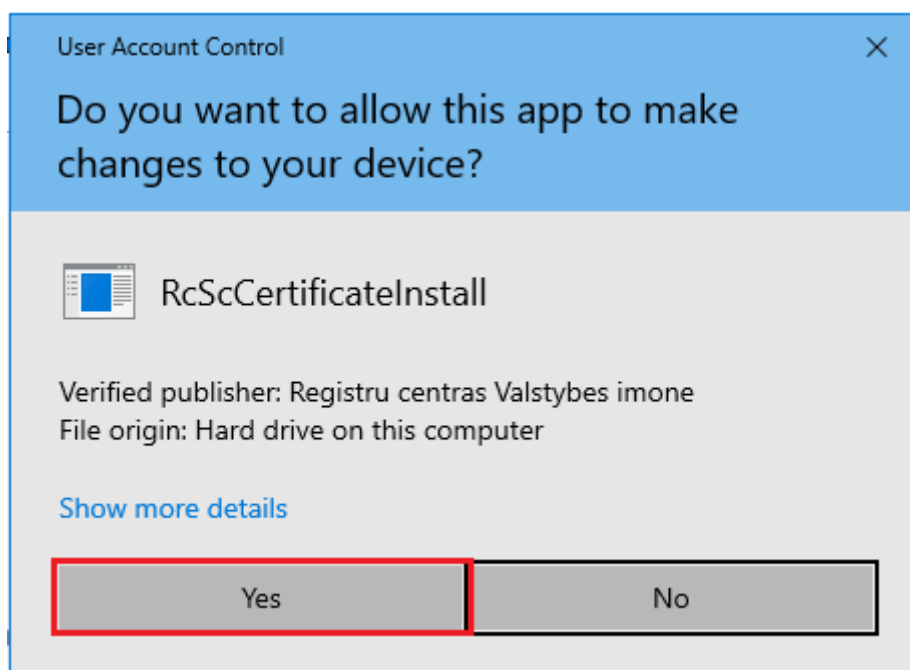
User Account Control

×

Do you want to allow this app to make changes to your device?

RcScCertificateInstall

Verified publisher: Registru centras Valstybes imone
File origin: Hard drive on this computer

Show more details

Yes

No